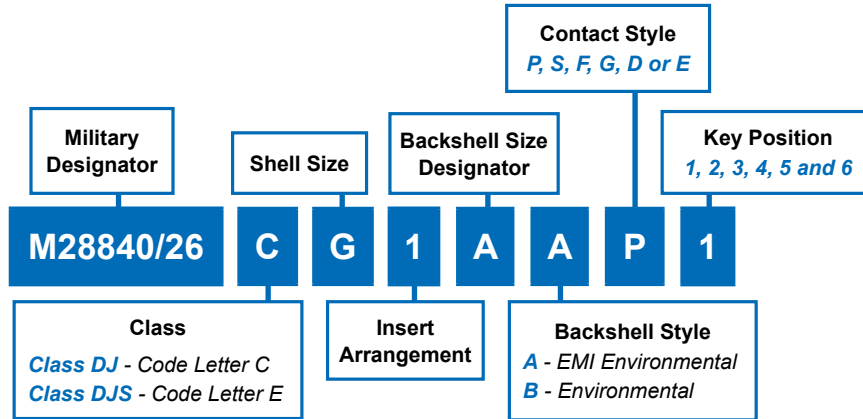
Contact Style
P, S, F, G, D or E

Military Designator

Shell Size

Backshell Size Designator

Key Position
1, 2, 3, 4, 5 and 6

M28840/26 C G 1 A A P 1

Class
Class DJ - Code Letter C
Class DJS - Code Letter E

Insert Arrangement

Backshell Style
A - EMI Environmental
B - Environmental